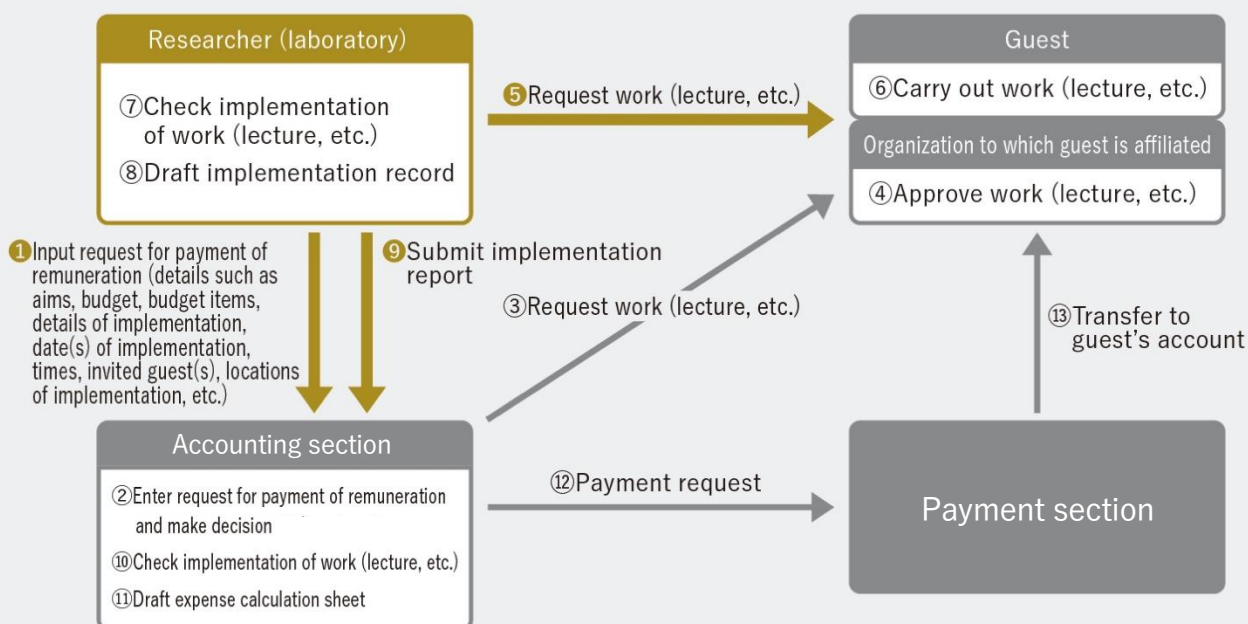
Researcher (laboratory)

⑦Check implementation of work (lecture, etc.)
⑧Draft implementation record

❺Request work (lecture, etc.)

Guest

⑥Carry out work (lecture, etc.)

Organization to which guest is affiliated

④Approve work (lecture, etc.)

❶Input request for payment of remuneration (details such as aims, budget, budget items, details of implementation, date(s) of implementation, times, invited guest(s), locations of implementation, etc.)

❾Submit implementation report

③Request work (lecture, etc.)

⑬Transfer to guest's account

Accounting section

②Enter request for payment of remuneration and make decision
⑩Check implementation of work (lecture, etc.)
⑪Draft expense calculation sheet

⑫Payment request

Payment section